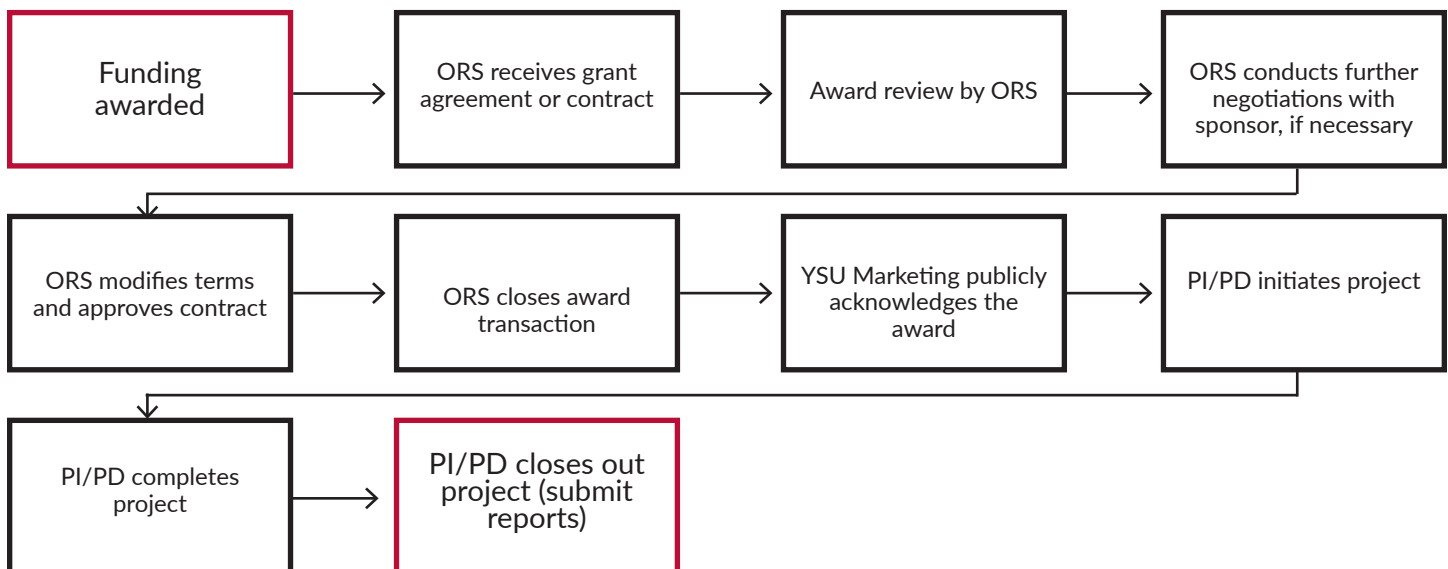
Funding awarded

ORS receives grant agreement or contract

Award review by ORS

ORS conducts further negotiations with sponsor, if necessary

ORS modifies terms and approves contract

ORS closes award transaction

YSU Marketing publicly acknowledges the award

PI/PD initiates project

PI/PD completes project

PI/PD closes out project (submit reports)